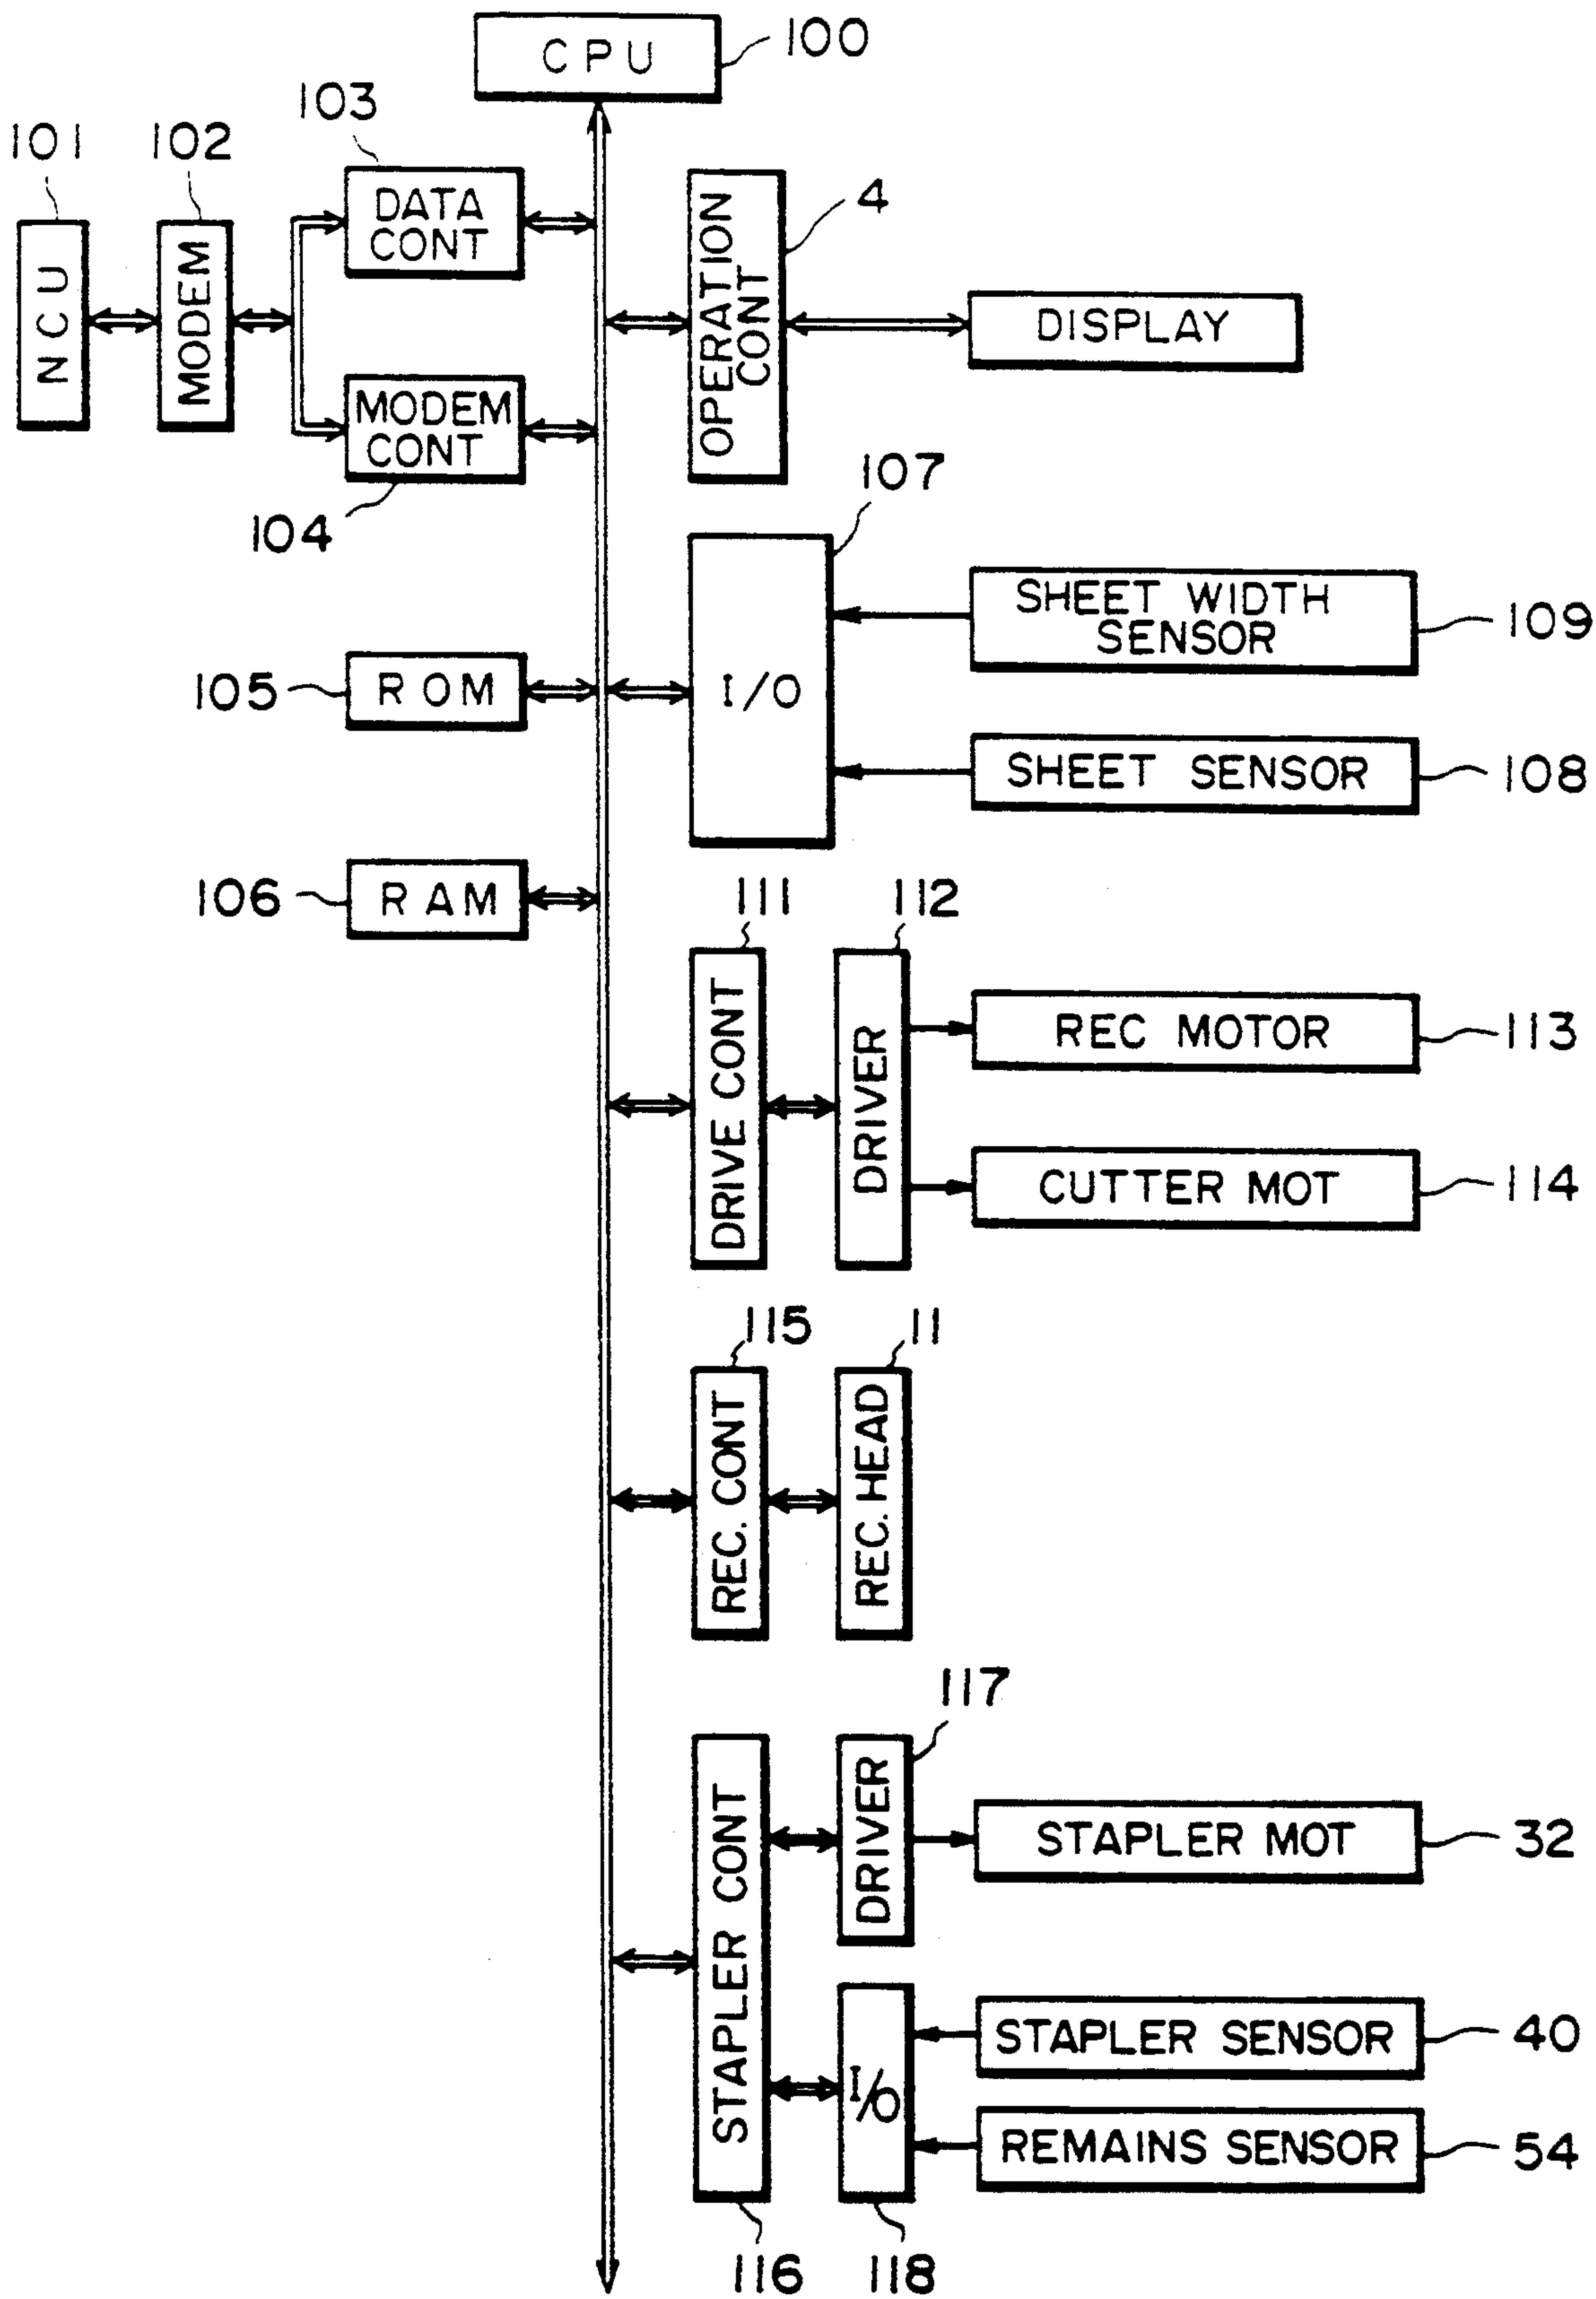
CPU 100

101 102 103

NCU

MODEM

DATA CONT

MODEM CONT

104

OPERATION CONT 4

DISPLAY

107

SHEET WIDTH SENSOR 109

105 ROM

I/O

SHEET SENSOR 108

106 RAM

111 112

DRIVE CONT

DRIVER

REC MOTOR 113

CUTTER MOT 114

115 11

REC. CONT

REC. HEAD

117

STAPLER CONT

DRIVER

STAPLER MOT 32

I/O

STAPLER SENSOR 40

REMAINS SENSOR 54

116 118